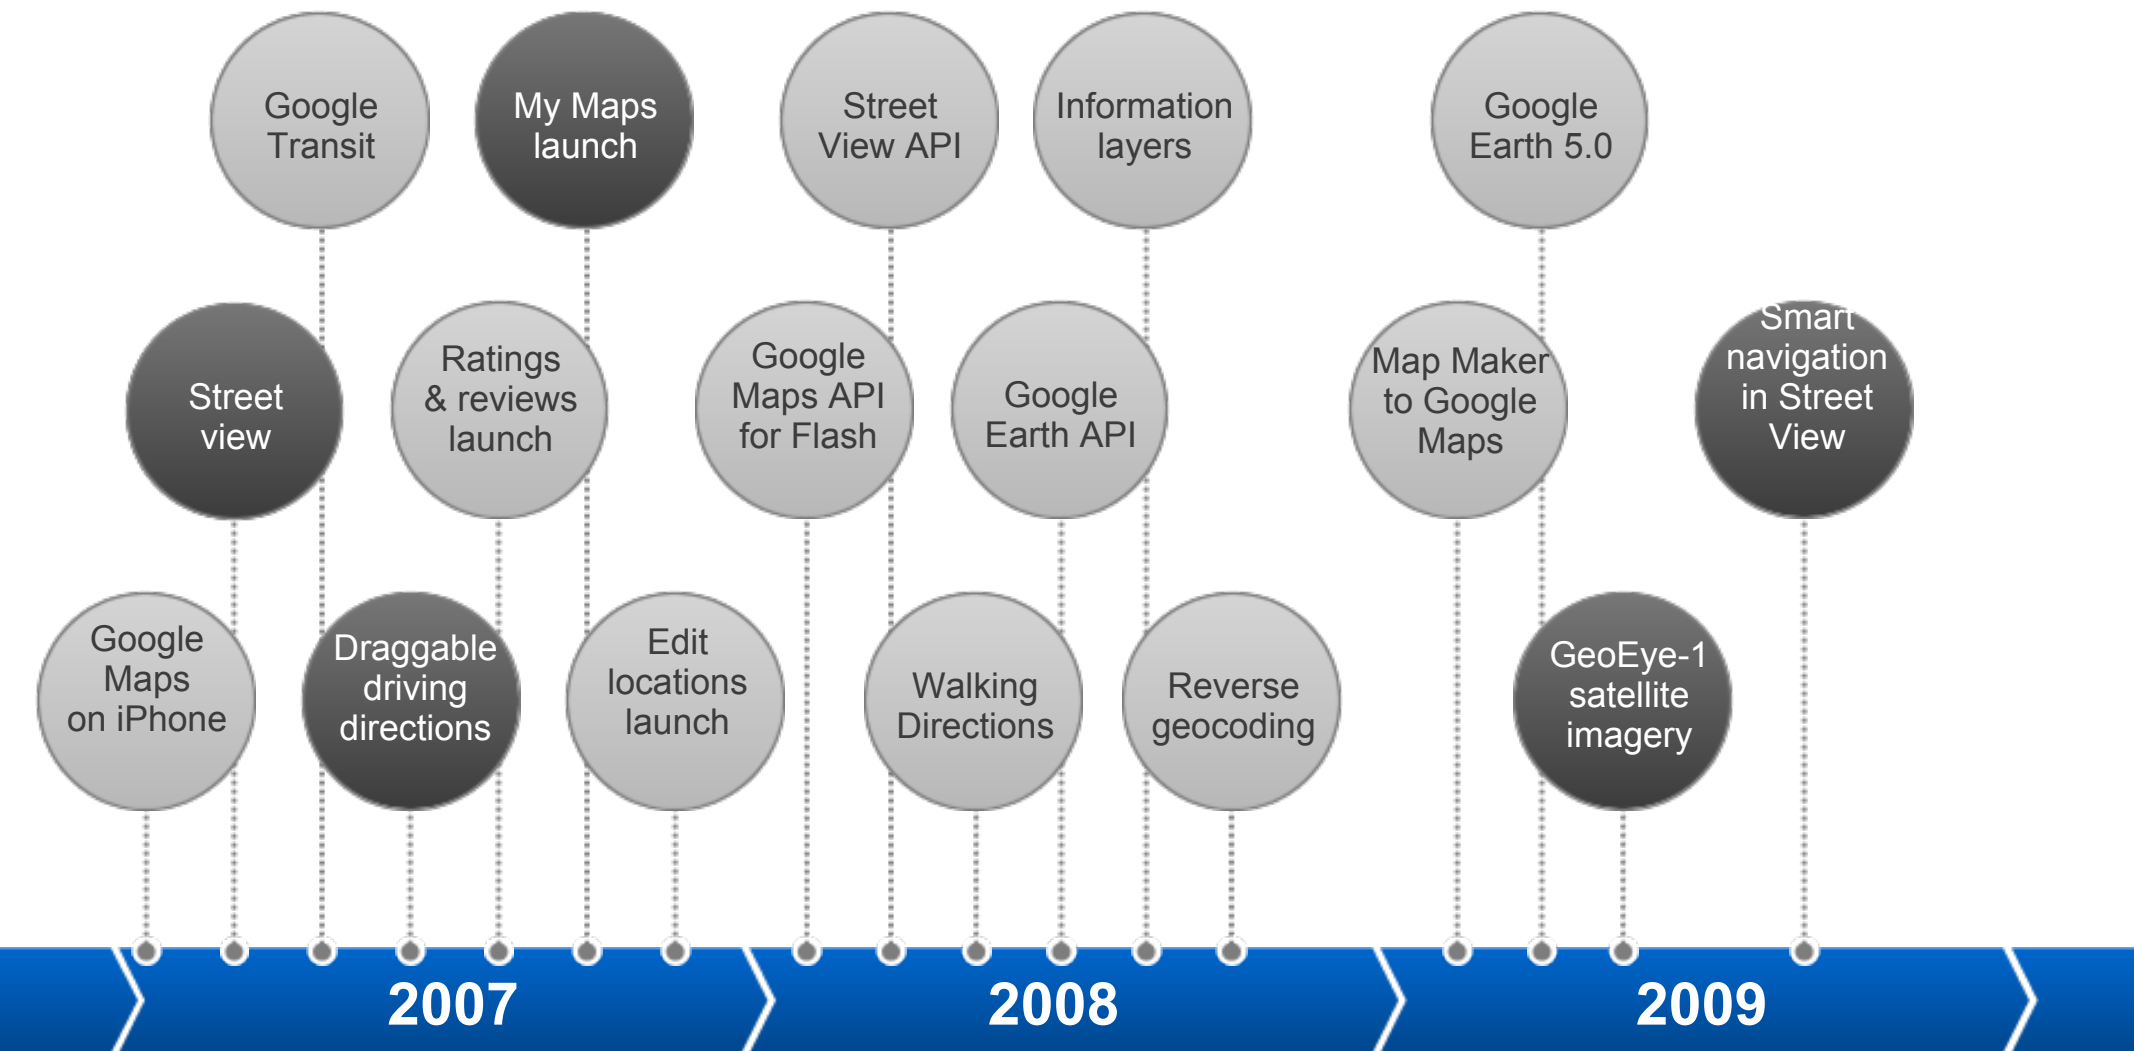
Google Transit

My Maps launch

Street View API

Information layers

Google Earth 5.0

Street view

Ratings & reviews launch

Google Maps API for Flash

Google Earth API

Map Maker to Google Maps

Smart navigation in Street View

Google Maps on iPhone

Draggable driving directions

Edit locations launch

Walking Directions

Reverse geocoding

GeoEye-1 satellite imagery

2007

2008

2009